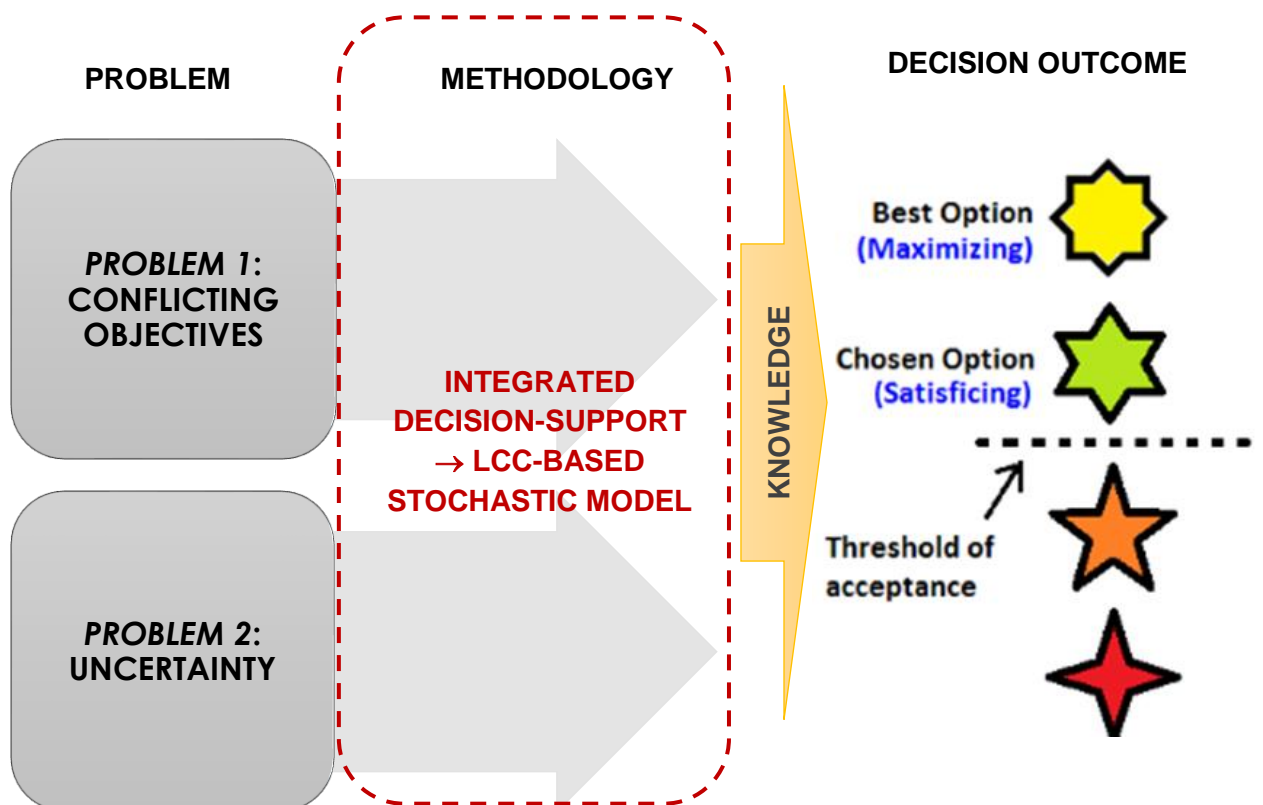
PROBLEM

METHODOLOGY

DECISION OUTCOME

*PROBLEM 1*: CONFLICTING OBJECTIVES

*PROBLEM 2*: UNCERTAINTY

INTEGRATED DECISION-SUPPORT → LCC-BASED STOCHASTIC MODEL

KNOWLEDGE

Best Option (Maximizing)

Chosen Option (Satisficing)

Threshold of acceptance